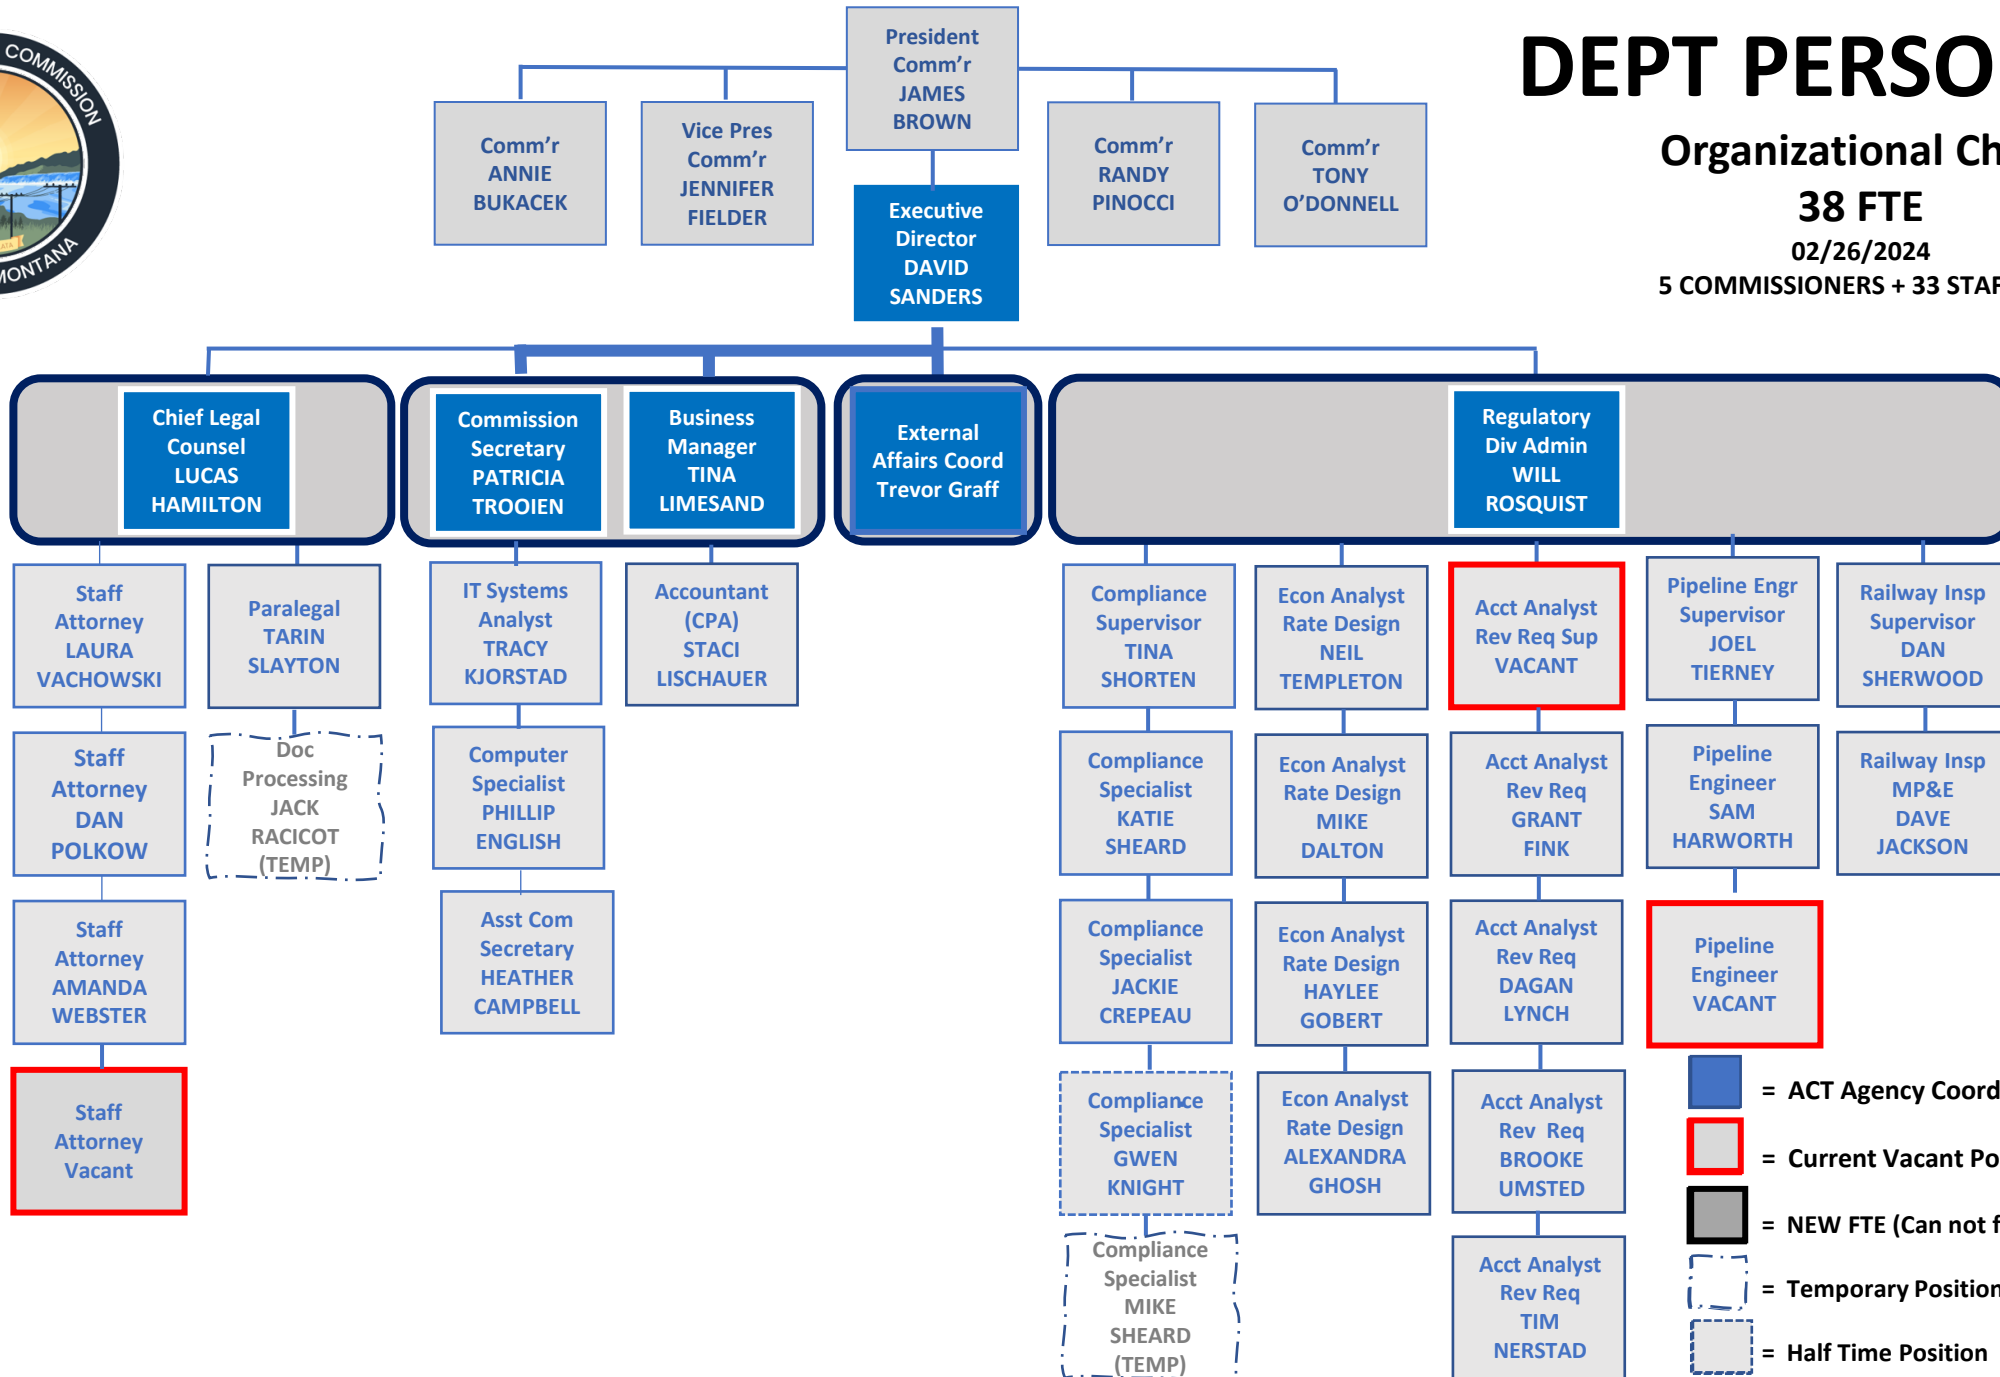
COMMISSION
MONTANA

DEPT PERSO

Organizational Ch

38 FTE

02/26/2024

5 COMMISSIONERS + 33 STAF

President Comm’r JAMES BROWN

Comm’r ANNIE BUKACEK

Vice Pres Comm’r JENNIFER FIELDER

Comm’r RANDY PINOCCI

Comm’r TONY O’DONNELL

Executive Director DAVID SANDERS

Chief Legal Counsel LUCAS HAMILTON

Commission Secretary PATRICIA TROOIEN

Business Manager TINA LIMESAND

External Affairs Coord Trevor Graff

Regulatory Div Admin WILL ROSQUIST

Staff Attorney LAURA VACHOWSKI

Staff Attorney DAN POLKOW

Staff Attorney AMANDA WEBSTER

Staff Attorney Vacant

Paralegal TARIN SLAYTON

Doc Processing JACK RACICOT (TEMP)

IT Systems Analyst TRACY KJORSTAD

Computer Specialist PHILLIP ENGLISH

Asst Com Secretary HEATHER CAMPBELL

Accountant (CPA) STACI LISCHAUER

Compliance Supervisor TINA SHORTEN

Compliance Specialist KATIE SHEARD

Compliance Specialist JACKIE CREPEAU

Compliance Specialist GWEN KNIGHT

Compliance Specialist MIKE SHEARD (TEMP)

Econ Analyst Rate Design NEIL TEMPLETON

Econ Analyst Rate Design MIKE DALTON

Econ Analyst Rate Design HAYLEE GOBERT

Econ Analyst Rate Design ALEXANDRA GHOSH

Acct Analyst Rev Req Sup VACANT

Acct Analyst Rev Req GRANT FINK

Acct Analyst Rev Req DAGAN LYNCH

Acct Analyst Rev Req BROOKE UMSTED

Acct Analyst Rev Req TIM NERSTAD

Pipeline Engr Supervisor JOEL TIERNEY

Pipeline Engineer SAM HARWORTH

Pipeline Engineer VACANT

Railway Insp Supervisor DAN SHERWOOD

Railway Insp MP&E DAVE JACKSON

= ACT Agency Coord

= Current Vacant Po

= NEW FTE (Can not f

= Temporary Position

= Half Time Position